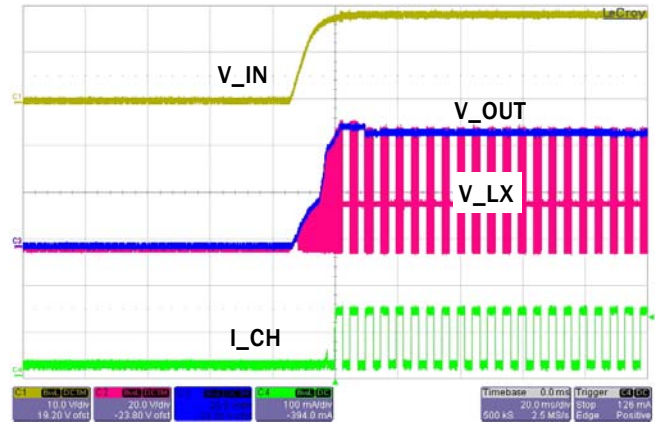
LeCroy

V_IN

V_OUT

V_LX

I_CH

C1
C2
C4

C1 BwL DC1M
10.0 V/div
19.20 V ofst

C2 BwL DC1M
20.0 V/div
-23.80 V ofst

C3 BwL DC1M
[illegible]
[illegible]

C4 BwL DC
100 mA/div
-394.0 mA

Timebase 0.0 ms
20.0 ms/div
500 kS 2.5 MS/s

Trigger C4 DC
Stop 126 mA
Edge Positive